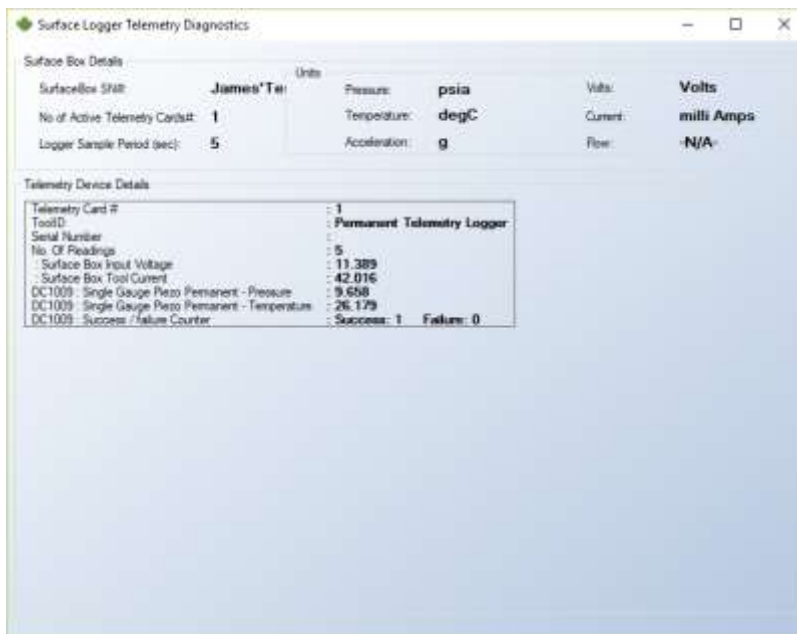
Surface Logger Telemetry Diagnostics

Surface Box Details

SurfaceBox SN#: James'Te

No of Active Telemetry Cards#: 1

Logger Sample Period (sec): 5

Units

Pressure: psia

Temperature: degC

Acceleration: g

Volts: Volts

Current: milli Amps

Flow: -N/A-

Telemetry Device Details

| | |
|---|---|
| Telemetry Card # | : 1 |
| ToolID | : Permanent Telemetry Logger |
| Serial Number | : |
| No. Of Readings | : 5 |
| : Surface Box Input Voltage | : 11.389 |
| : Surface Box Tool Current | : 42.016 |
| DC1009 : Single Gauge Piezo Permanent - Pressure | : 9.658 |
| DC1009 : Single Gauge Piezo Permanent - Temperature | : 26.179 |
| DC1009 : Success / Failure Counter | : Success: 1 Failure: 0 |